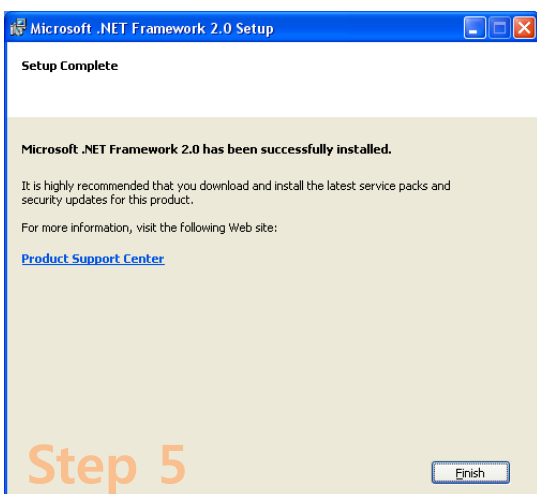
Microsoft .NET Framework 2.0 Setup

Setup Complete

Microsoft .NET Framework 2.0 has been successfully installed.

It is highly recommended that you download and install the latest service packs and security updates for this product.

For more information, visit the following Web site:

Product Support Center

Step 5

Finish